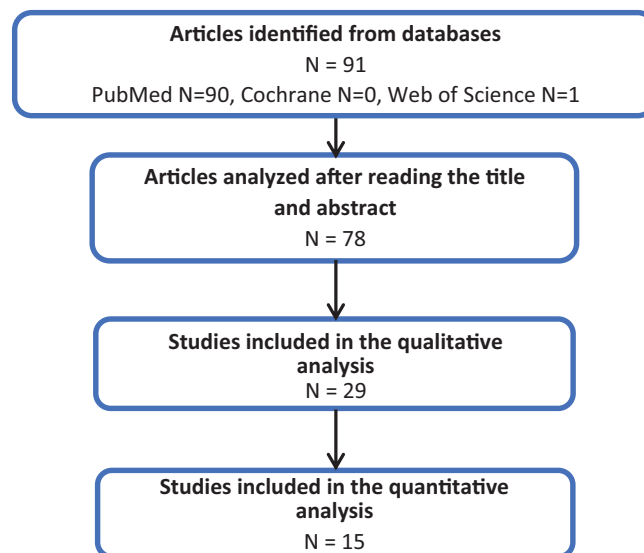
Articles identified from databases
N = 91
PubMed N=90, Cochrane N=0, Web of Science N=1

Articles analyzed after reading the title and abstract
N = 78

Studies included in the qualitative analysis
N = 29

Studies included in the quantitative analysis
N = 15